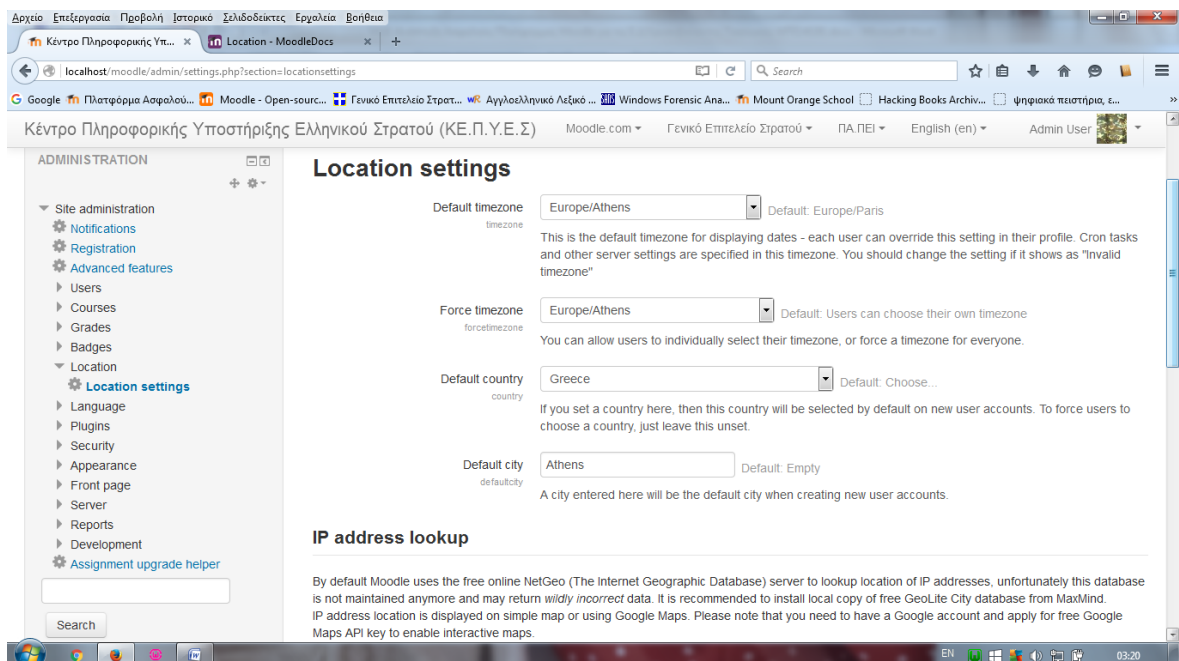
Αρχείο Επεξεργασία Προβολή Ιστορικό Σελιδοδείκτες Εργαλεία Βοήθεια

Κέντρο Πληροφορικής Υπ... ×
Location - MoodleDocs ×
+

localhost/moodle/admin/settings.php?section=locationsettings
Search

Google Πλατφόρμα Ασφαλού... Moodle - Open-sourc... Γενικό Επιτελείο Στρατ... Αγγλοελληνικό Λεξικό ... Windows Forensic Ana... Mount Orange School Hacking Books Archiv... ψηφιακά πειστήρια, ε...

Κέντρο Πληροφορικής Υποστήριξης Ελληνικού Στρατού (ΚΕ.Π.Υ.Ε.Σ) Moodle.com Γενικό Επιτελείο Στρατού ΠΑ.ΠΕΙ English (en) Admin User

ADMINISTRATION

Site administration
Notifications
Registration
Advanced features
Users
Courses
Grades
Badges
Location
Location settings
Language
Plugins
Security
Appearance
Front page
Server
Reports
Development
Assignment upgrade helper

Search

Location settings

Default timezone
timezone
Europe/Athens
Default: Europe/Paris
This is the default timezone for displaying dates - each user can override this setting in their profile. Cron tasks and other server settings are specified in this timezone. You should change the setting if it shows as "Invalid timezone"

Force timezone
forcetimezone
Europe/Athens
Default: Users can choose their own timezone
You can allow users to individually select their timezone, or force a timezone for everyone.

Default country
country
Greece
Default: Choose...
If you set a country here, then this country will be selected by default on new user accounts. To force users to choose a country, just leave this unset.

Default city
defaultcity
Athens
Default: Empty
A city entered here will be the default city when creating new user accounts.

IP address lookup

By default Moodle uses the free online NetGeo (The Internet Geographic Database) server to lookup location of IP addresses, unfortunately this database is not maintained anymore and may return wildly incorrect data. It is recommended to install local copy of free GeoLite City database from MaxMind.
IP address location is displayed on simple map or using Google Maps. Please note that you need to have a Google account and apply for free Google Maps API key to enable interactive maps.

EN 03:20